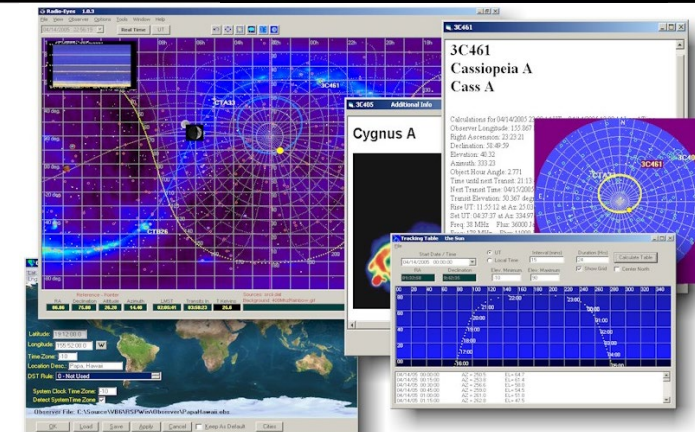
Radio-Eyes 1.0.3

File View Observe Galaxies Tools Window Help

Real Time UT

3C461

CTA33

CT026

3C461

3C461

Cassiopeia A

Cass A

Calculations for 04/14/2005

Observer Longitude: 155.867

Right Ascension: 23:23:21

Declination: 58.48.59

Elevation: 40.32

Azimuth: 333.23

Object Hour Angle: 2.771

Time until next Transit: 21:13

Next Transit Time: 04/15/2005

Transit Elevation: 30.367 deg

Rise UT: 11:53:12 at Az: 23.03

Set UT: 04:37:37 at Az: 334.97

Freq: 38 MHz Flux: 36000.3

3C405 Additional Info

Cygnus A

Tracking Table - the Sun

Latitude:

Longitude: 155.52.00.0 W

Time Zone: 10

Location Desc: Papa Hawaii

DST Rule: 0 - Not Used

System Clock Time Zone:

Detect System Time Zone

Observer File: C:\Source\WB\RSPlan\Observer\PapaHawaii.obs

OK Load Save Apply Cancel Keep As Default Close

Start Date / Time 04/14/2005 00:00:00 UT Local Time Interval (mins) 15 Duration (Hrs) 24 Calculate Table

Show Grid Center North

Elev. Minimum Elev. Maximum

00 20 40 60 80 100 120 140 160 180 200 220 240 260 280 300 320 340

04/14/05 00:00:00 AZ = 250.4 EL = 54.7
04/14/05 00:15:00 AZ = 253.0 EL = 51.9
04/14/05 00:30:00 AZ = 256.5 EL = 49.0
04/14/05 00:45:00 AZ = 258.5 EL = 46.1
04/14/05 01:00:00 AZ = 260.1 EL = 50.6
04/14/05 01:15:00 AZ = 262.6 EL = 47.5